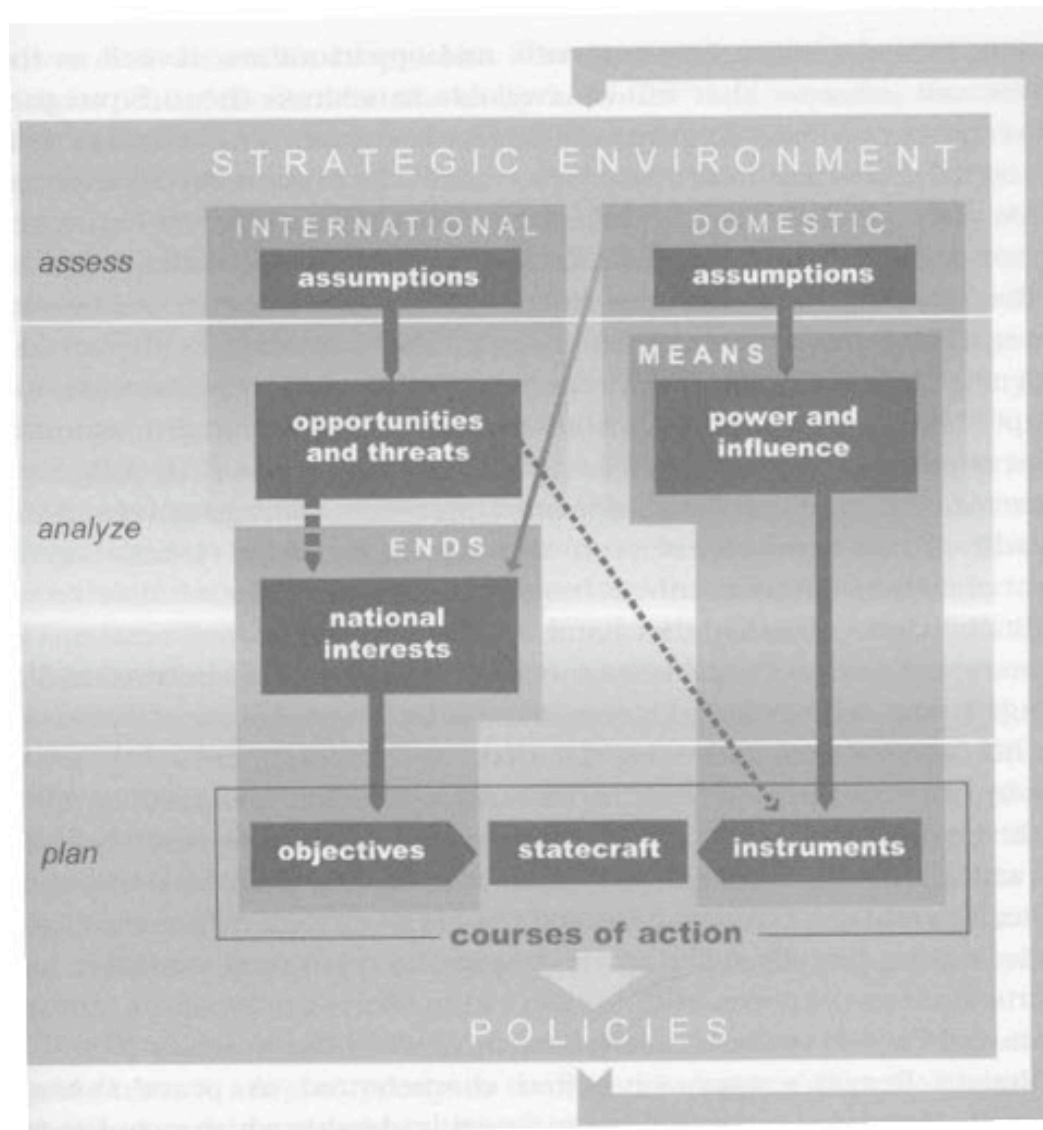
STRATEGIC ENVIRONMENT

INTERNATIONAL

DOMESTIC

assess

assumptions

assumptions

MEANS

opportunities and threats

power and influence

analyze

ENDS

national interests

plan

objectives

statecraft

instruments

courses of action

POLICIES